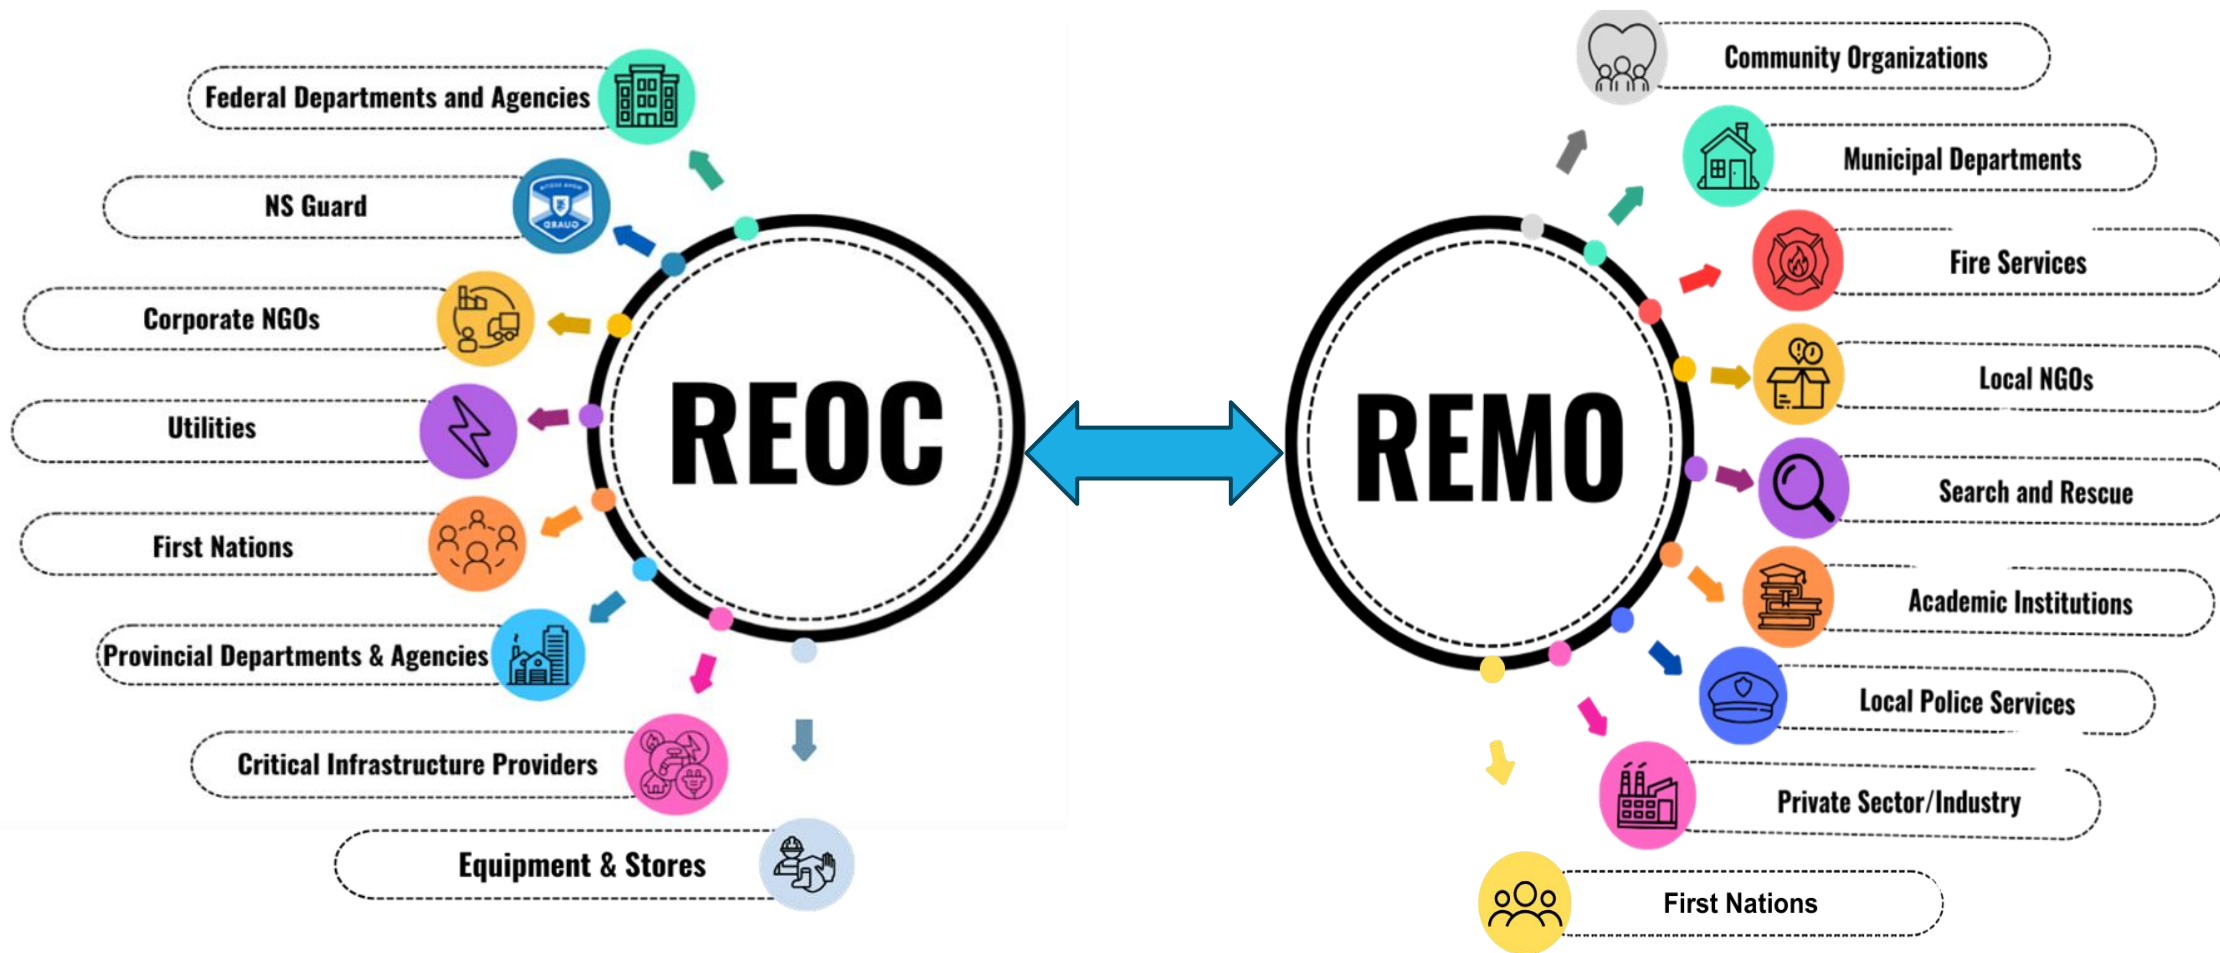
Federal Departments and Agencies

NS Guard

Corporate NGOs

Utilities

First Nations

Provincial Departments & Agencies

Critical Infrastructure Providers

Equipment & Stores

REOC

REMO

Community Organizations

Municipal Departments

Fire Services

Local NGOs

Search and Rescue

Academic Institutions

Local Police Services

Private Sector/Industry

First Nations